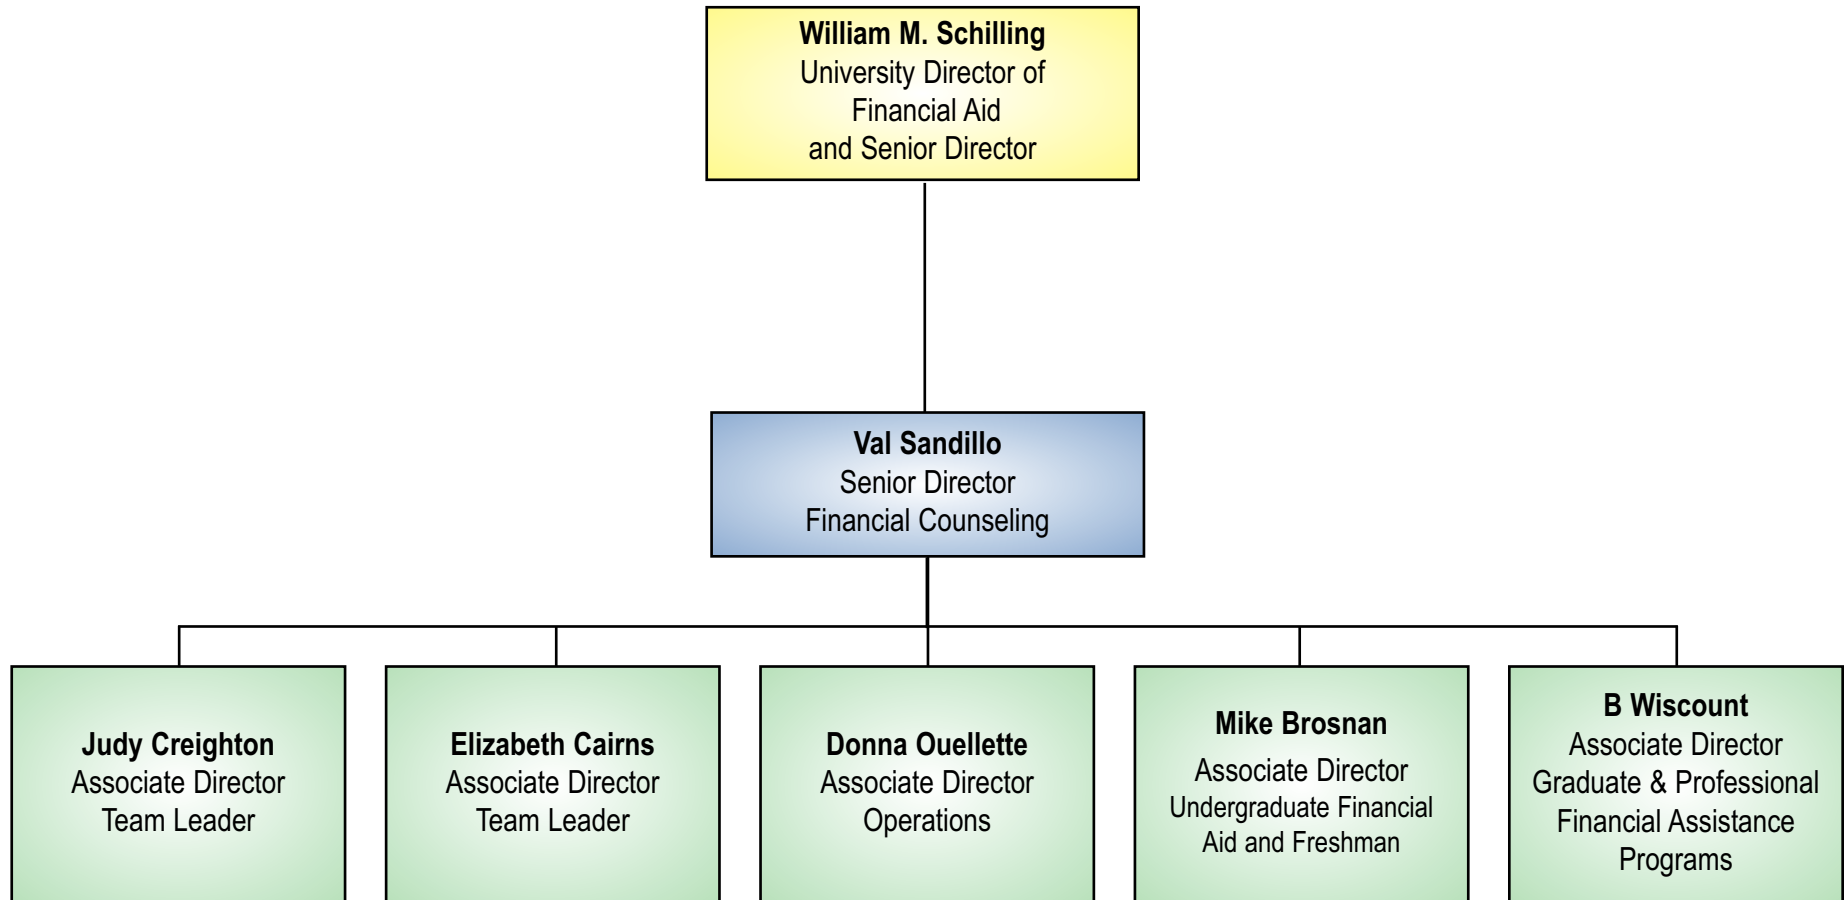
**William M. Schilling**
University Director of Financial Aid and Senior Director

**Val Sandillo**
Senior Director
Financial Counseling

**Judy Creighton**
Associate Director
Team Leader

**Elizabeth Cairns**
Associate Director
Team Leader

**Donna Ouellette**
Associate Director
Operations

**Mike Brosnan**
Associate Director
Undergraduate Financial Aid and Freshman

**B Wiscount**
Associate Director
Graduate & Professional Financial Assistance Programs